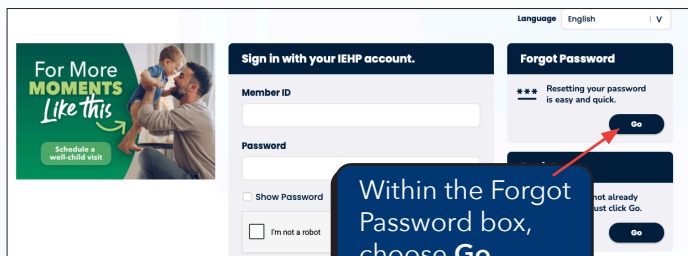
Language English V

For More MOMENTS Like this
Schedule a well-child visit

Sign in with your IEHP account.
Member ID
Password
Show Password
I'm not a robot

Forgot Password
*** Resetting your password is easy and quick.
Go

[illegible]
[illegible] not already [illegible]ust click Go.
Go

Within the Forgot Password box, choose Go.